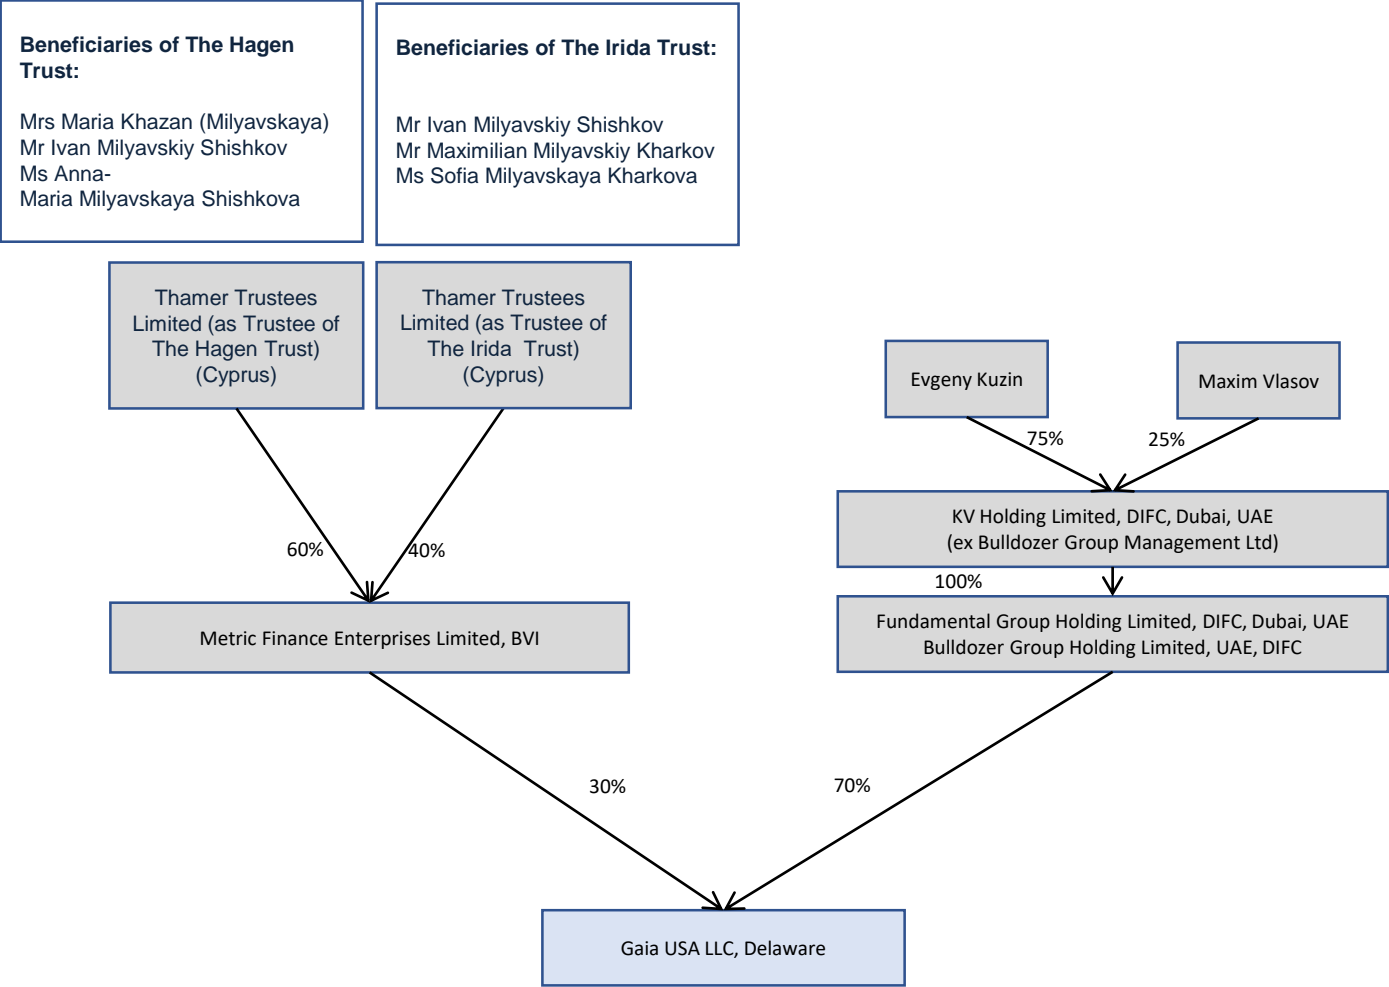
Beneficiaries of The Hagen Trust:

Mrs Maria Khazan (Milyavskaya)
Mr Ivan Milyavskiy Shishkov
Ms Anna-Maria Milyavskaya Shishkova

Beneficiaries of The Irida Trust:

Mr Ivan Milyavskiy Shishkov
Mr Maximilian Milyavskiy Kharkov
Ms Sofia Milyavskaya Kharkova

Thamer Trustees Limited (as Trustee of The Hagen Trust) (Cyprus)

Thamer Trustees Limited (as Trustee of The Irida Trust) (Cyprus)

Evgeny Kuzin

Maxim Vlasov

75%

25%

KV Holding Limited, DIFC, Dubai, UAE
(ex Bulldozer Group Management Ltd)

60%

40%

100%

Metric Finance Enterprises Limited, BVI

Fundamental Group Holding Limited, DIFC, Dubai, UAE
Bulldozer Group Holding Limited, UAE, DIFC

30%

70%

Gaia USA LLC, Delaware